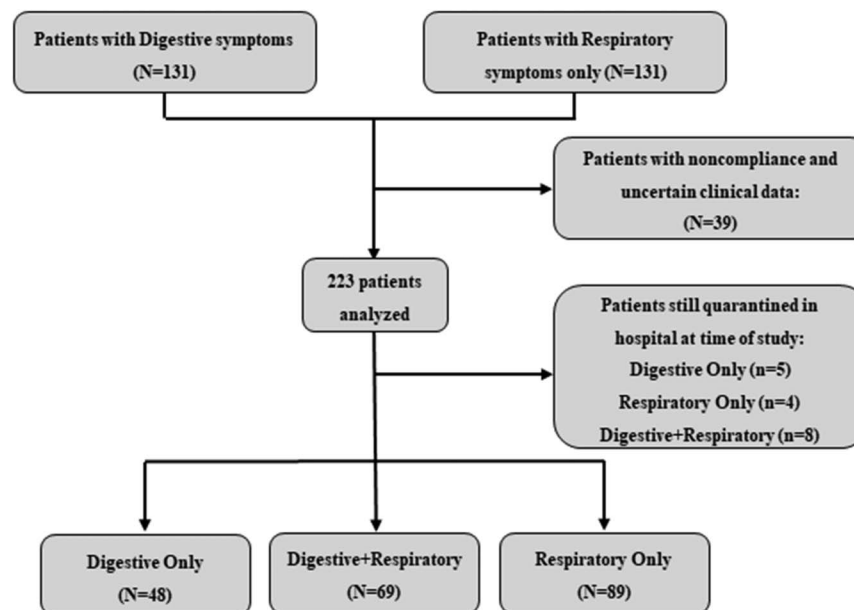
Patients with Digestive symptoms (N=131)

Patients with Respiratory symptoms only (N=131)

Patients with noncompliance and uncertain clinical data: (N=39)

223 patients analyzed

Patients still quarantined in hospital at time of study: Digestive Only (n=5) Respiratory Only (n=4) Digestive+Respiratory (n=8)

Digestive Only (N=48)

Digestive+Respiratory (N=69)

Respiratory Only (N=89)